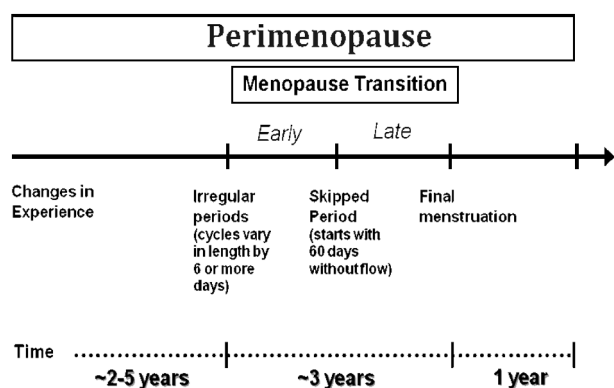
Perimenopause

Menopause Transition

Early

Late

Changes in Experience

Irregular periods (cycles vary in length by 6 or more days)

Skipped Period (starts with 60 days without flow)

Final menstruation

Time

~2-5 years

~3 years

1 year